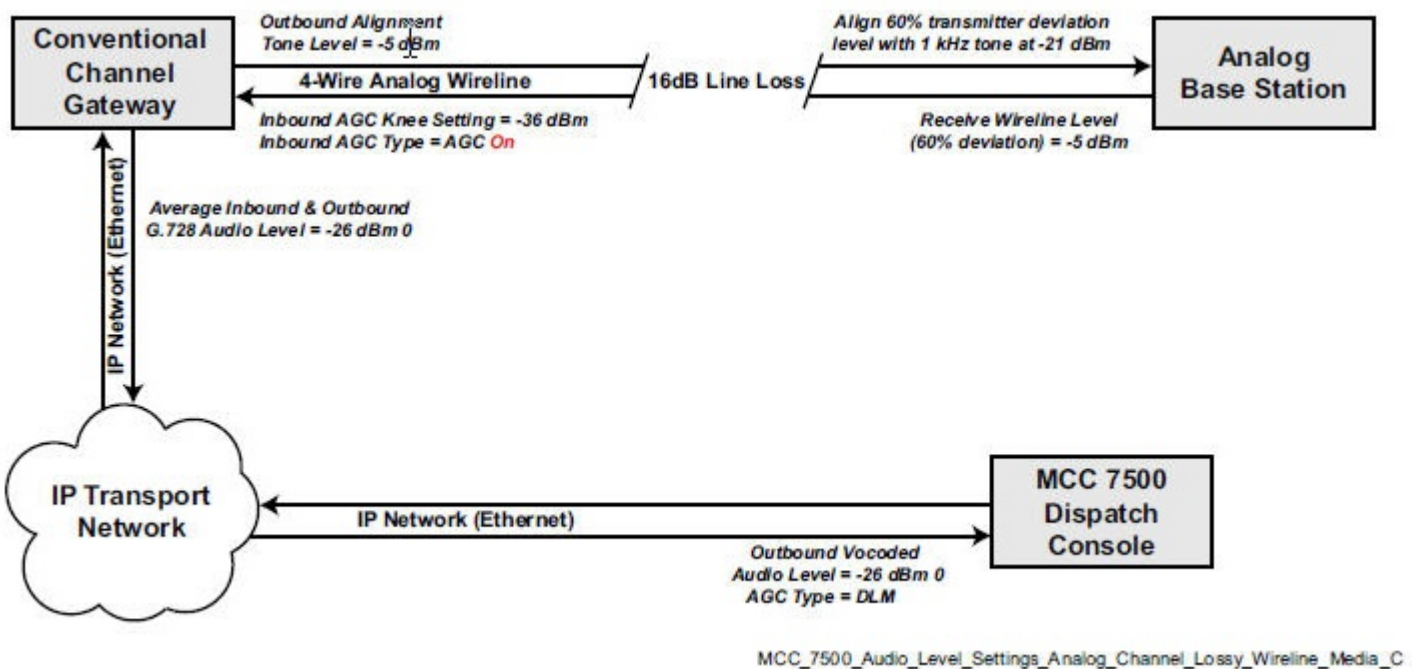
Conventional Channel Gateway

Outbound Alignment Tone Level = -5 dBm

4-Wire Analog Wireline

16dB Line Loss

Align 60% transmitter deviation level with 1 kHz tone at -21 dBm

Analog Base Station

Inbound AGC Knee Setting = -36 dBm
Inbound AGC Type = AGC On

Receive Wireline Level (60% deviation) = -5 dBm

IP Network (Ethernet)

Average Inbound & Outbound G.728 Audio Level = -26 dBm 0

IP Transport Network

IP Network (Ethernet)

MCC 7500 Dispatch Console

Outbound Vocoded Audio Level = -26 dBm 0
AGC Type = DLM

MCC_7500_Audio_Level_Settings_Analog_Channel_Lossy_Wireline_Media_C